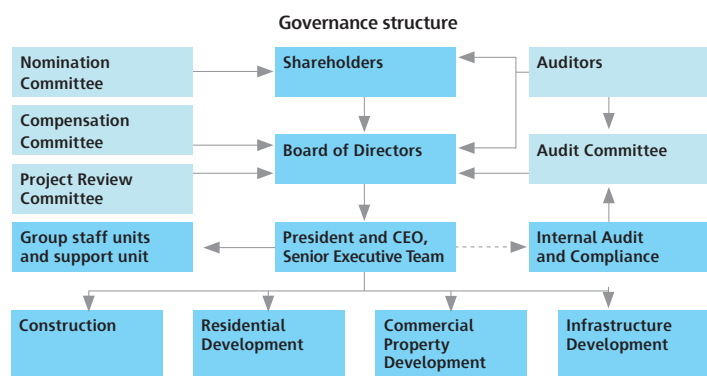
Governance structure

Nomination Committee

Shareholders

Auditors

Compensation Committee

Board of Directors

Audit Committee

Project Review Committee

Group staff units and support unit

President and CEO, Senior Executive Team

Internal Audit and Compliance

Construction

Residential Development

Commercial Property Development

Infrastructure Development